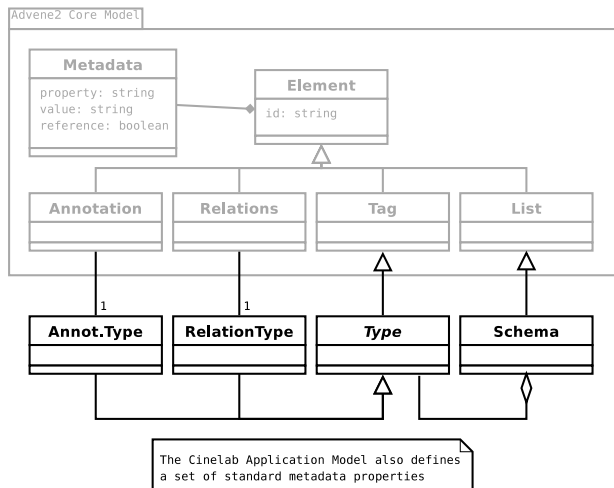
Advene2 Core Model

Metadata
property: string
value: string
reference: boolean

Element
id: string

Annotation

Relations

Tag

List

1

1

Annot.Type

RelationType

*Type*

Schema

The Cinelab Application Model also defines a set of standard metadata properties